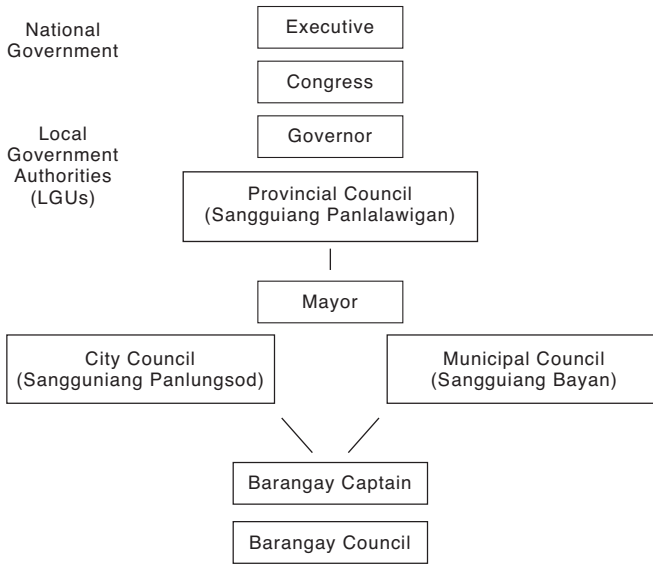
National Government

Executive

Congress

Local Government Authorities (LGUs)

Governor

Provincial Council (Sangguiang Panlalawigan)

Mayor

City Council (Sangguniang Panlungsod)

Municipal Council (Sangguiang Bayan)

Barangay Captain

Barangay Council